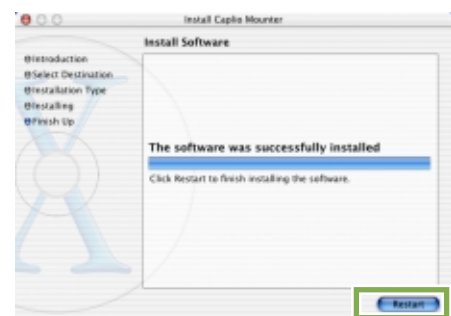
Install Caplio Mounter

Install Software

Introduction
Select Destination
Installation Type
Installing
Finish Up

The software was successfully installed

Click Restart to finish installing the software.

Restart